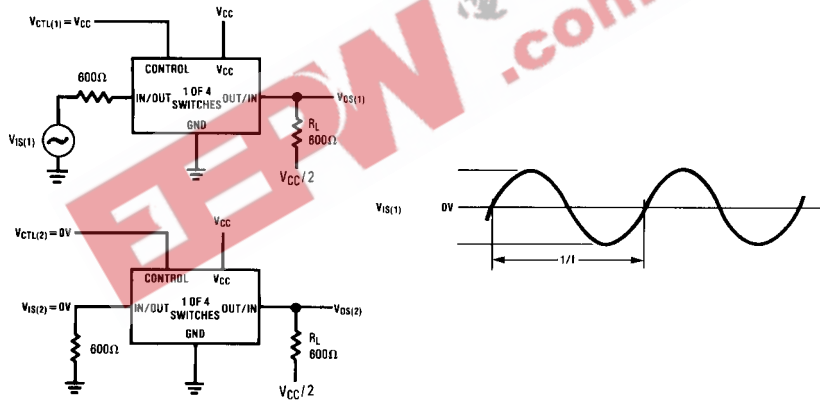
$V_{CTL(1)} = V_{CC}$

$V_{CC}$

CONTROL

$V_{CC}$

600Ω

IN/OUT

1 OF 4 SWITCHES

OUT/IN

$V_{OS(1)}$

GND

$V_{IS(1)}$

$R_L$ 600Ω

$V_{CC}/2$

$V_{IS(1)}$

0V

1/f

$V_{CTL(2)} = 0V$

$V_{CC}$

CONTROL

$V_{CC}$

$V_{IS(2)} = 0V$

IN/OUT

1 OF 4 SWITCHES

OUT/IN

$V_{OS(2)}$

GND

600Ω

$R_L$ 600Ω

$V_{CC}/2$

EEPW .com